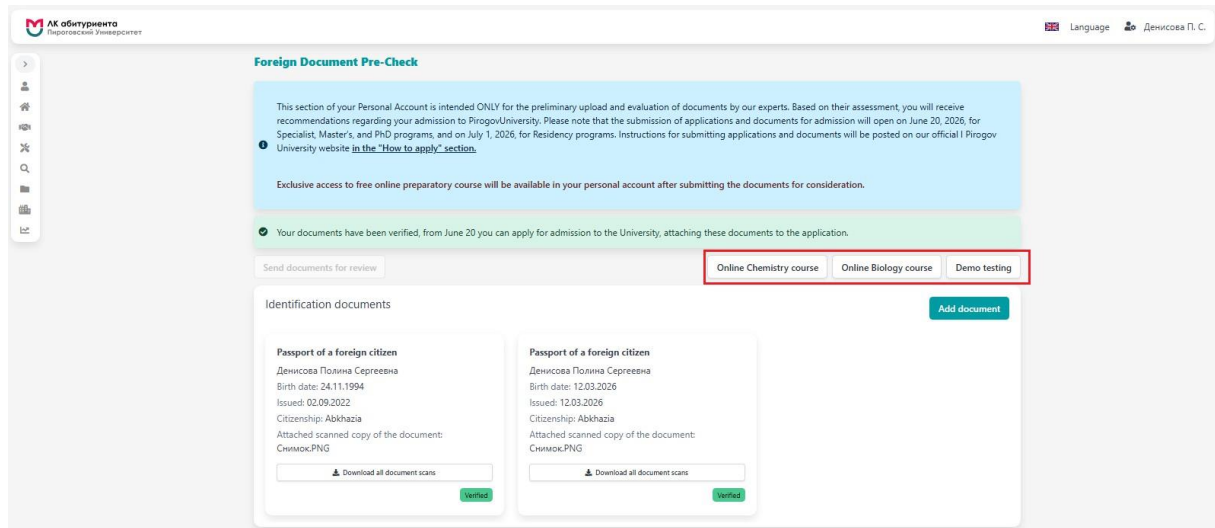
ЛК абитуриента
Пироговский Университет

Language Денисова П. С.

Foreign Document Pre-Check

This section of your Personal Account is intended ONLY for the preliminary upload and evaluation of documents by our experts. Based on their assessment, you will receive recommendations regarding your admission to PirogovUniversity. Please note that the submission of applications and documents for admission will open on June 20, 2026, for Specialist, Master's, and PhD programs, and on July 1, 2026, for Residency programs. Instructions for submitting applications and documents will be posted on our official I Pirogov University website in the "How to apply" section.

Exclusive access to free online preparatory course will be available in your personal account after submitting the documents for consideration.

Your documents have been verified, from June 20 you can apply for admission to the University, attaching these documents to the application.

Send documents for review

Online Chemistry course Online Biology course Demo testing

Identification documents

Add document

Passport of a foreign citizen
Денисова Полина Сергеевна
Birth date: 24.11.1994
Issued: 02.09.2022
Citizenship: Abkhazia
Attached scanned copy of the document:
Снимок.PNG
Download all document scans
Verified

Passport of a foreign citizen
Денисова Полина Сергеевна
Birth date: 12.03.2026
Issued: 12.03.2026
Citizenship: Abkhazia
Attached scanned copy of the document:
Снимок.PNG
Download all document scans
Verified